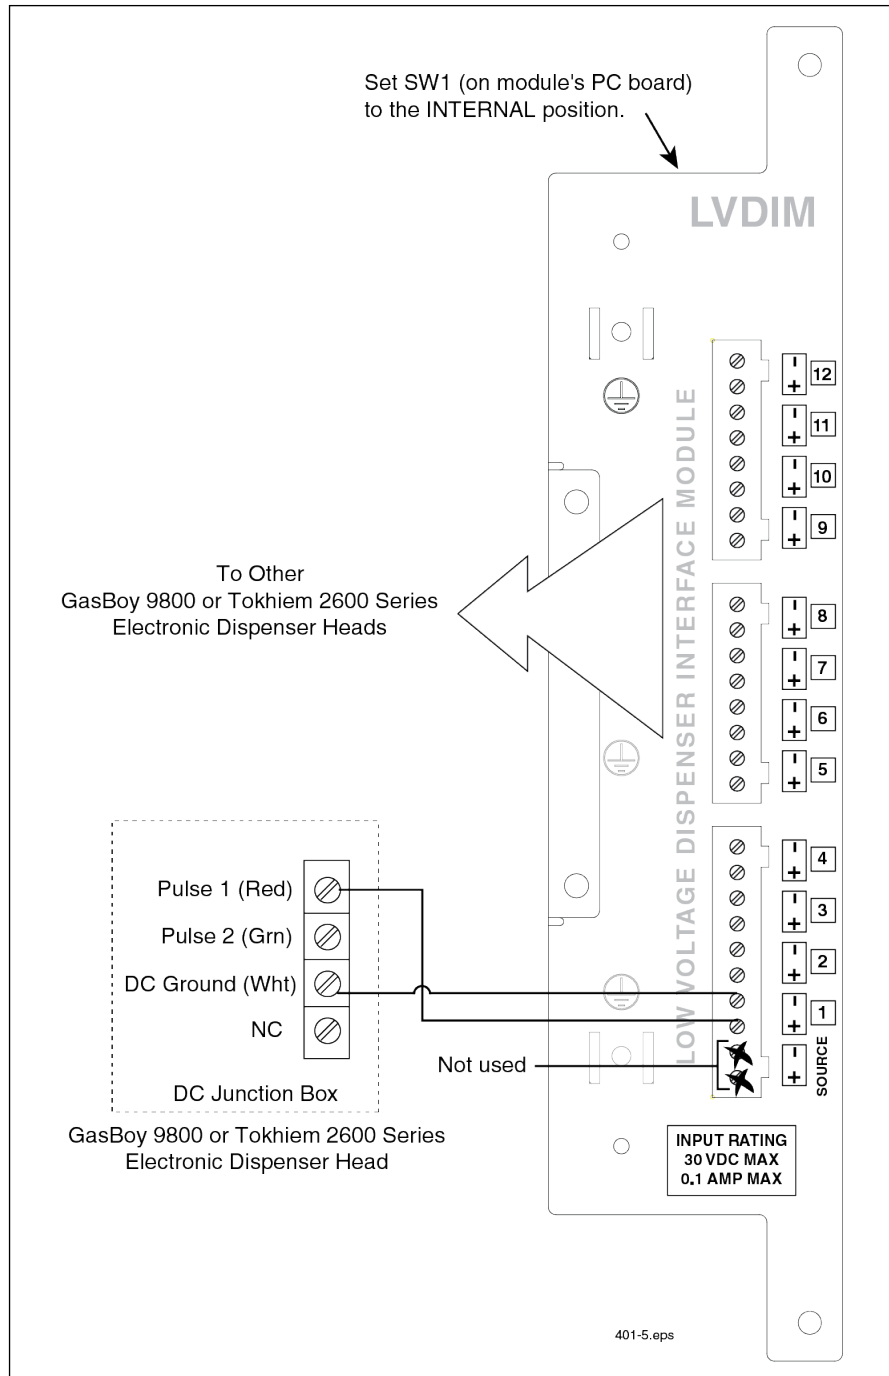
Set SW1 (on module's PC board) to the INTERNAL position.

LVDIM

LOW VOLTAGE DISPENSER INTERFACE MODULE

- + 12
- + 11
- + 10
- + 9
- + 8
- + 7
- + 6
- + 5
- + 4
- + 3
- + 2
- + 1
- + SOURCE

To Other
GasBoy 9800 or Tokhiem 2600 Series
Electronic Dispenser Heads

Pulse 1 (Red)
Pulse 2 (Grn)
DC Ground (Wht)
NC

DC Junction Box

Not used

GasBoy 9800 or Tokhiem 2600 Series
Electronic Dispenser Head

INPUT RATING
30 VDC MAX
0.1 AMP MAX

401-5.eps